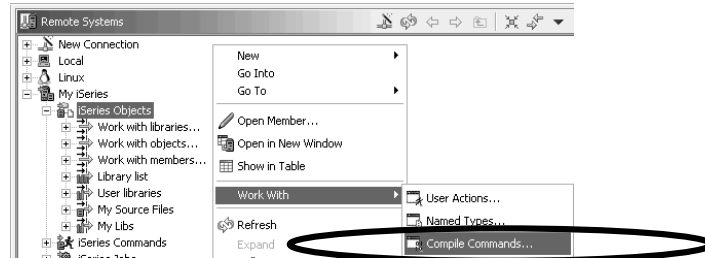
Remote Systems

New Connection
Local
Linux
My iSeries
iSeries Objects
Work with libraries...
Work with objects...
Work with members...
Library list
User libraries
My Source Files
My Libs
iSeries Commands
iSeries Jobs

New
Go Into
Go To
Open Member...
Open in New Window
Show in Table
Work With
Refresh
Expand

User Actions...
Named Types...
Compile Commands...